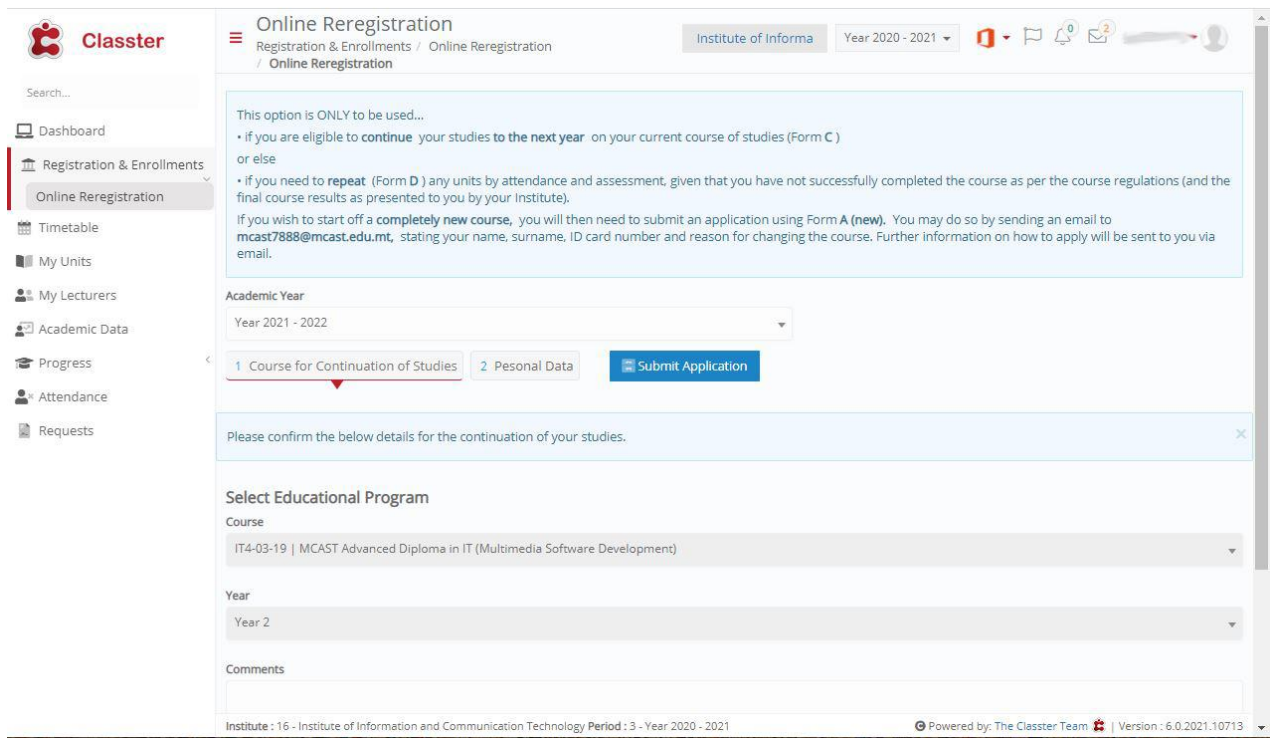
Classter

Search...

Dashboard

Registration & Enrollments

Online Reregistration

Timetable

My Units

My Lecturers

Academic Data

Progress

Attendance

Requests

Online Reregistration
Registration & Enrollments / Online Reregistration / Online Reregistration

Institute of Informa

Year 2020 - 2021

0

2

This option is ONLY to be used...
• if you are eligible to continue your studies to the next year on your current course of studies (Form C)
or else
• if you need to repeat (Form D) any units by attendance and assessment, given that you have not successfully completed the course as per the course regulations (and the final course results as presented to you by your Institute).
If you wish to start off a completely new course, you will then need to submit an application using Form A (new). You may do so by sending an email to mcast7888@mcast.edu.mt, stating your name, surname, ID card number and reason for changing the course. Further information on how to apply will be sent to you via email.

Academic Year

Year 2021 - 2022

1 Course for Continuation of Studies

2 Pesonal Data

Submit Application

Please confirm the below details for the continuation of your studies.

×

Select Educational Program

Course

IT4-03-19 | MCAST Advanced Diploma in IT (Multimedia Software Development)

Year

Year 2

Comments

Institute : 16 - Institute of Information and Communication Technology Period : 3 - Year 2020 - 2021

Powered by: The Classter Team | Version : 6.0.2021.10713